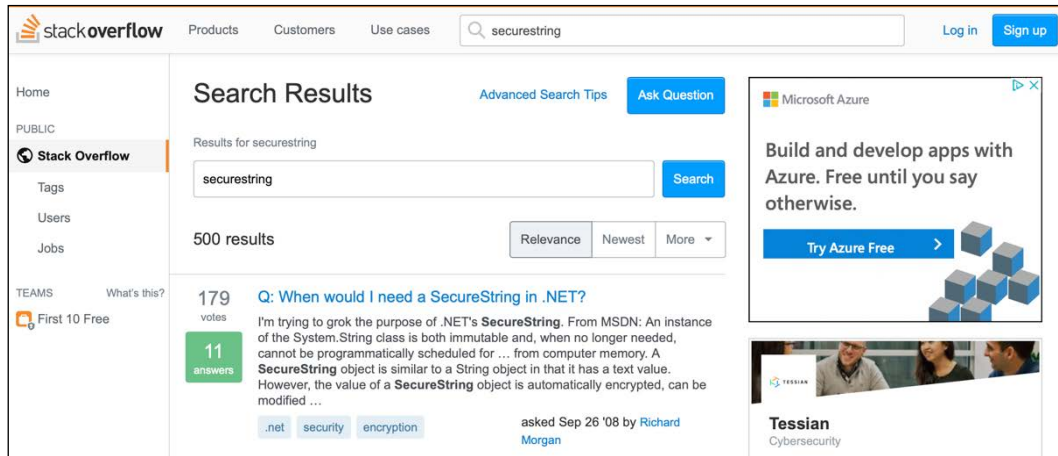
stackoverflow Products Customers Use cases securestring Log in Sign up

Home

PUBLIC

Stack Overflow

Tags

Users

Jobs

TEAMS What's this?

First 10 Free

Search Results

Advanced Search Tips

Ask Question

Results for securestring

securestring

Search

500 results

Relevance Newest More

179 votes

11 answers

Q: When would I need a SecureString in .NET?

I'm trying to grok the purpose of .NET's **SecureString**. From MSDN: An instance of the System.String class is both immutable and, when no longer needed, cannot be programmatically scheduled for … from computer memory. A **SecureString** object is similar to a String object in that it has a text value. However, the value of a **SecureString** object is automatically encrypted, can be modified …

.net security encryption

asked Sep 26 '08 by Richard Morgan

Microsoft Azure

Build and develop apps with Azure. Free until you say otherwise.

Try Azure Free

TESSIAN

Tessian

Cybersecurity